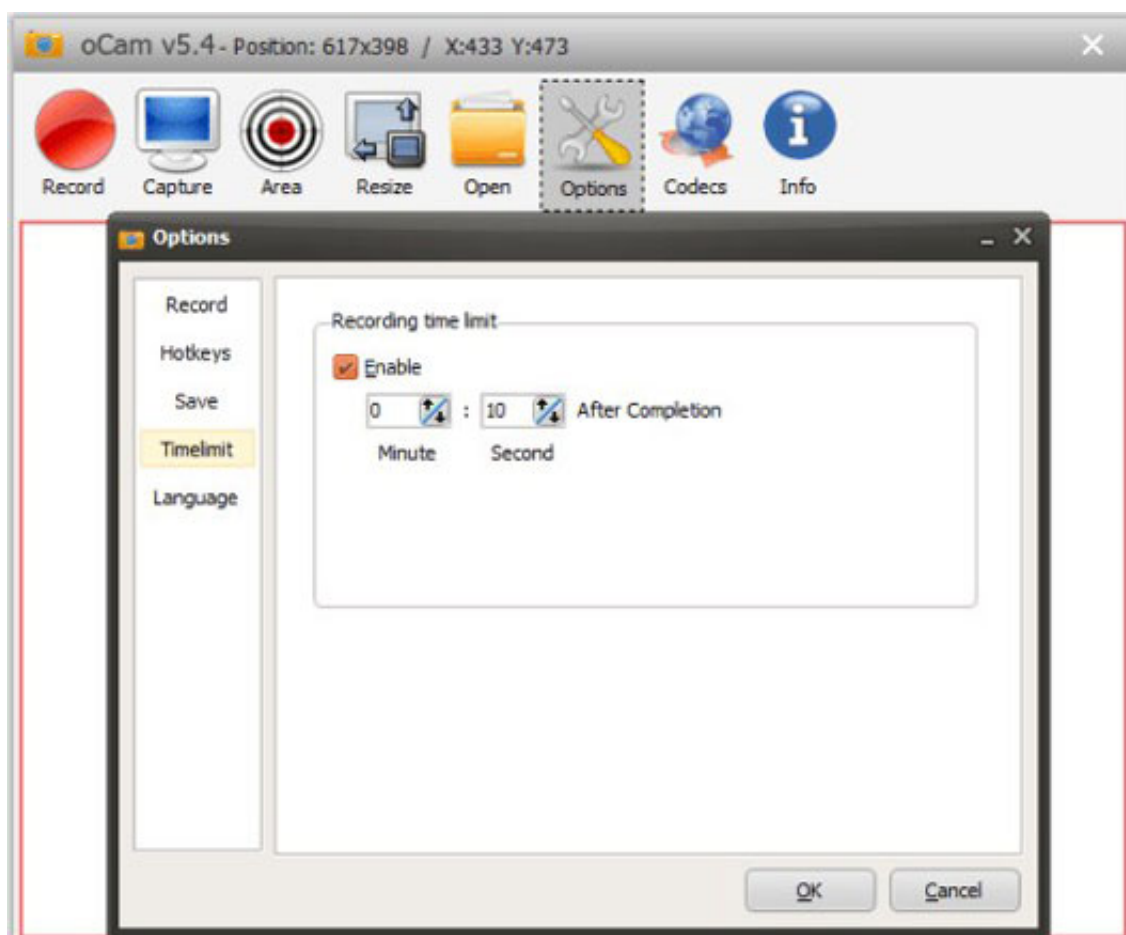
oCam v5.4 - Position: 617x398 / X:433 Y:473

Record Capture Area Resize Open Options Codecs Info

Options

Record
Hotkeys
Save
Timelimit
Language

Recording time limit
Enable
0 : 10 After Completion
Minute Second

OK Cancel